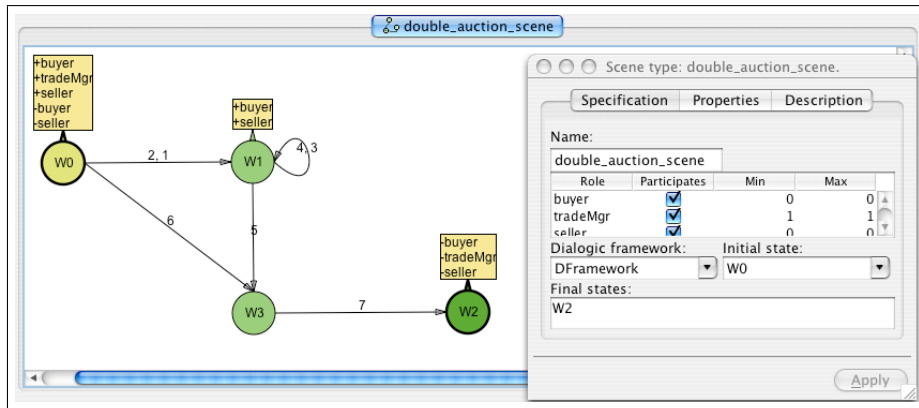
double_auction_scene

+buyer
+tradeMgr
+seller
-buyer
-seller

W0

2, 1

+buyer
+seller

W1

4, 3

6

5

W3

7

-buyer
-tradeMgr
-seller

W2

Scene type: double_auction_scene.

Specification | Properties | Description

Name:

double_auction_scene

| Role | Participates | Min | Max |
|---|---|---|---|
| buyer | ☑ | 0 | 0 |
| tradeMgr | ☑ | 1 | 1 |
| seller | ☑ | 0 | 0 |

Dialogic framework:

DFramework

Initial state:

W0

Final states:

W2

Apply